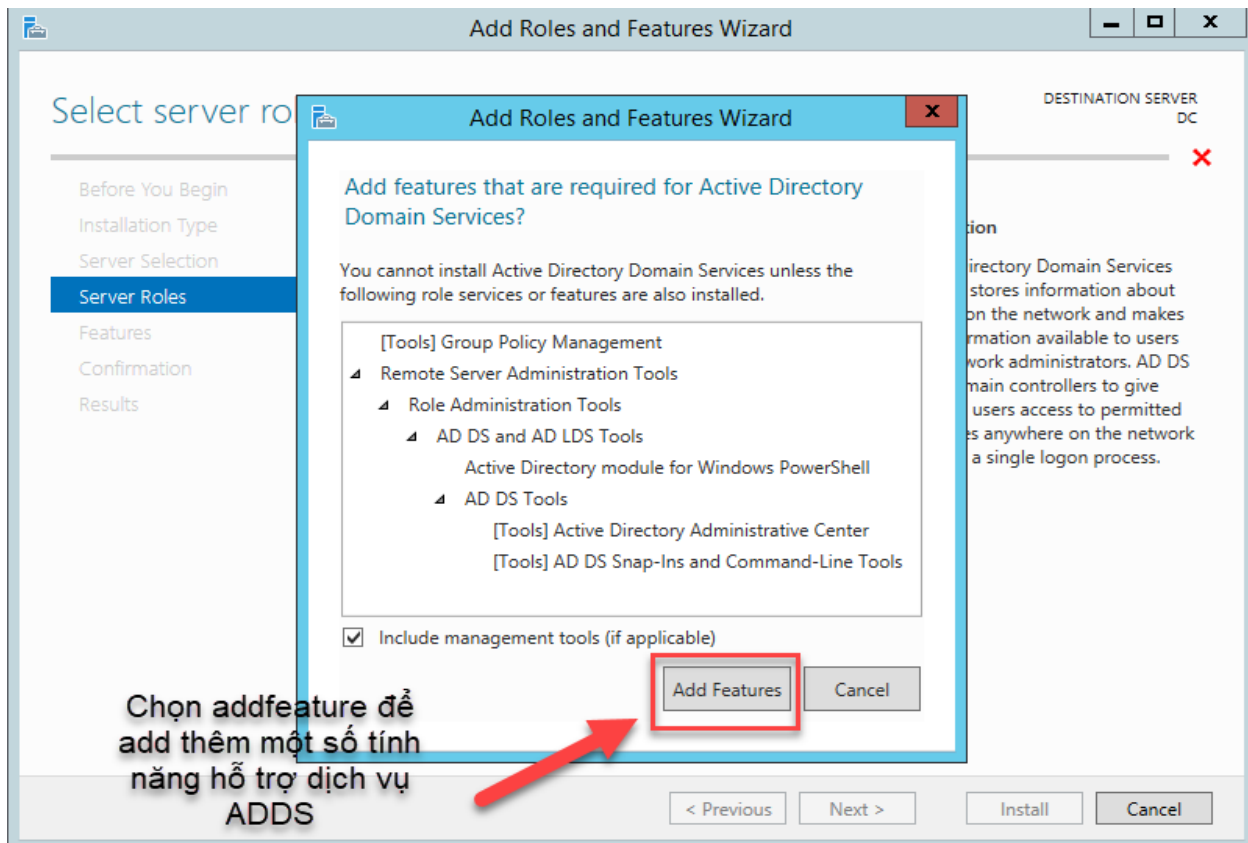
Add Roles and Features Wizard

Select server ro

DESTINATION SERVER
DC

Before You Begin
Installation Type
Server Selection
Server Roles
Features
Confirmation
Results

tion

irectory Domain Services stores information about on the network and makes rmation available to users work administrators. AD DS main controllers to give users access to permitted s anywhere on the network a single logon process.

Add Roles and Features Wizard

Add features that are required for Active Directory Domain Services?

You cannot install Active Directory Domain Services unless the following role services or features are also installed.

[Tools] Group Policy Management
Remote Server Administration Tools
Role Administration Tools
AD DS and AD LDS Tools
Active Directory module for Windows PowerShell
AD DS Tools
[Tools] Active Directory Administrative Center
[Tools] AD DS Snap-Ins and Command-Line Tools

Include management tools (if applicable)

Add Features
Cancel

Chọn addfeature để add thêm một số tính năng hỗ trợ dịch vụ ADDS

< Previous
Next >
Install
Cancel